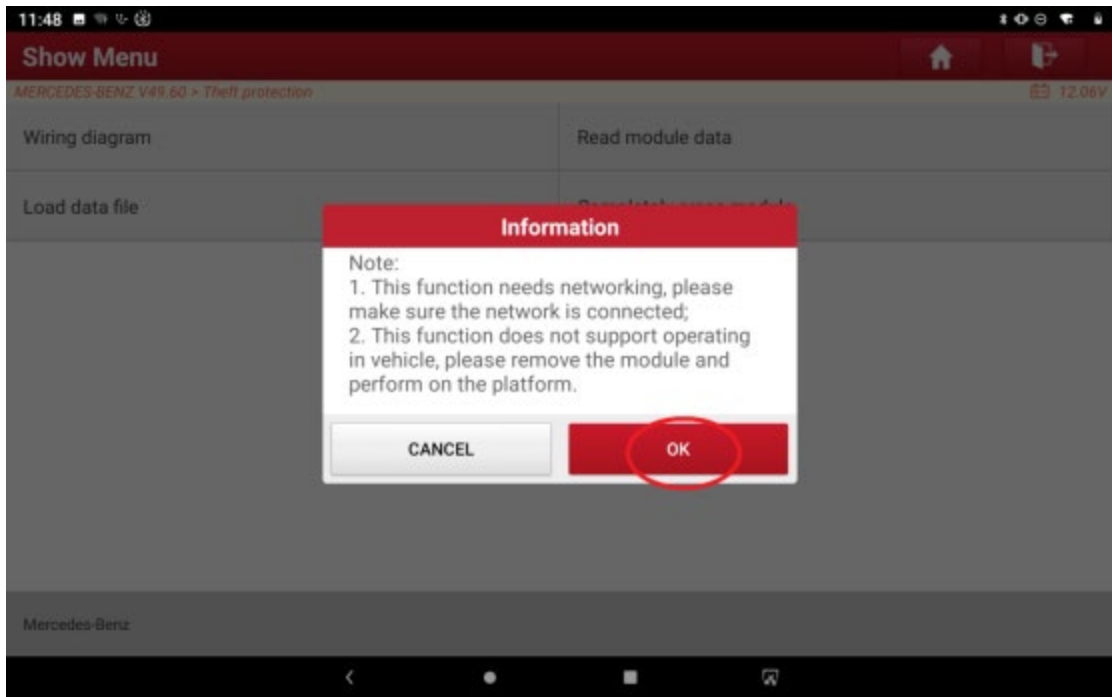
11:48

Show Menu

MERCEDES-BENZ V49.60 > Theft protection

12.06V

Wiring diagram

Read module data

Load data file

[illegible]

Information

Note:
1. This function needs networking, please make sure the network is connected;
2. This function does not support operating in vehicle, please remove the module and perform on the platform.

CANCEL

OK

Mercedes-Benz